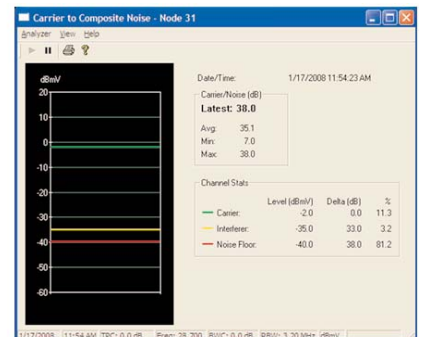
Carrier to Composite Noise - Node 31

Analyzer View Help

dBmV
20
10
0
-10
-20
-30
-40
-50
-60

Date/Time: 1/17/2008 11:54:23 AM

Carrier/Noise (dB)
Latest: 38.0
Avg: 35.1
Min: 7.0
Max: 38.0

Channel Stats

| | Level (dBmV) | Delta (dB) | % |
|---|---|---|---|
| Carrier: | -2.0 | 0.0 | 11.3 |
| Interferer: | -35.0 | 33.0 | 3.2 |
| Noise Floor: | -40.0 | 38.0 | 81.2 |

1/17/2008 | 11:54 AM | TPC: 0.0 dB | Freq: 28.700 | BWC: 0.0 dB | RBW: 3.20 MHz | dBmV